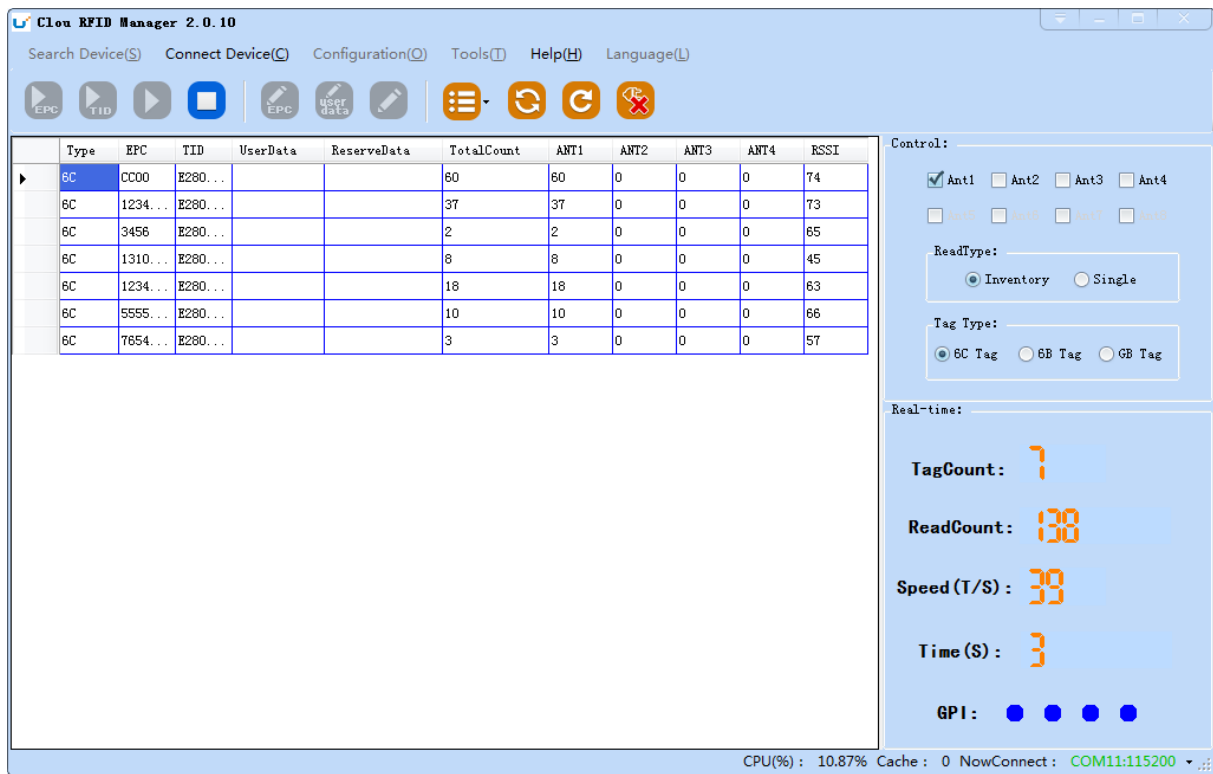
Clou RFID Manager 2.0.10

Search Device(S) Connect Device(C) Configuration(O) Tools(T) Help(H) Language(L)

EPC TID EPC user data

| | Type | EPC | TID | UserData | ReserveData | TotalCount | ANT1 | ANT2 | ANT3 | ANT4 | RSSI |
|---|---|---|---|---|---|---|---|---|---|---|---|
| ▶ | 6C | CC00 | E280... | | | 60 | 60 | 0 | 0 | 0 | 74 |
| | 6C | 1234... | E280... | | | 37 | 37 | 0 | 0 | 0 | 73 |
| | 6C | 3456 | E280... | | | 2 | 2 | 0 | 0 | 0 | 65 |
| | 6C | 1310... | E280... | | | 8 | 8 | 0 | 0 | 0 | 45 |
| | 6C | 1234... | E280... | | | 18 | 18 | 0 | 0 | 0 | 63 |
| | 6C | 5555... | E280... | | | 10 | 10 | 0 | 0 | 0 | 66 |
| | 6C | 7654... | E280... | | | 3 | 3 | 0 | 0 | 0 | 57 |

Control:
Ant1 Ant2 Ant3 Ant4
ReadType:
Inventory Single
Tag Type:
6C Tag 6B Tag GB Tag

Real-time:
TagCount: 7
ReadCount: 138
Speed(T/S): 39
Time(S): 3
GPI:

CPU(%): 10.87% Cache: 0 NowConnect: COM11:115200